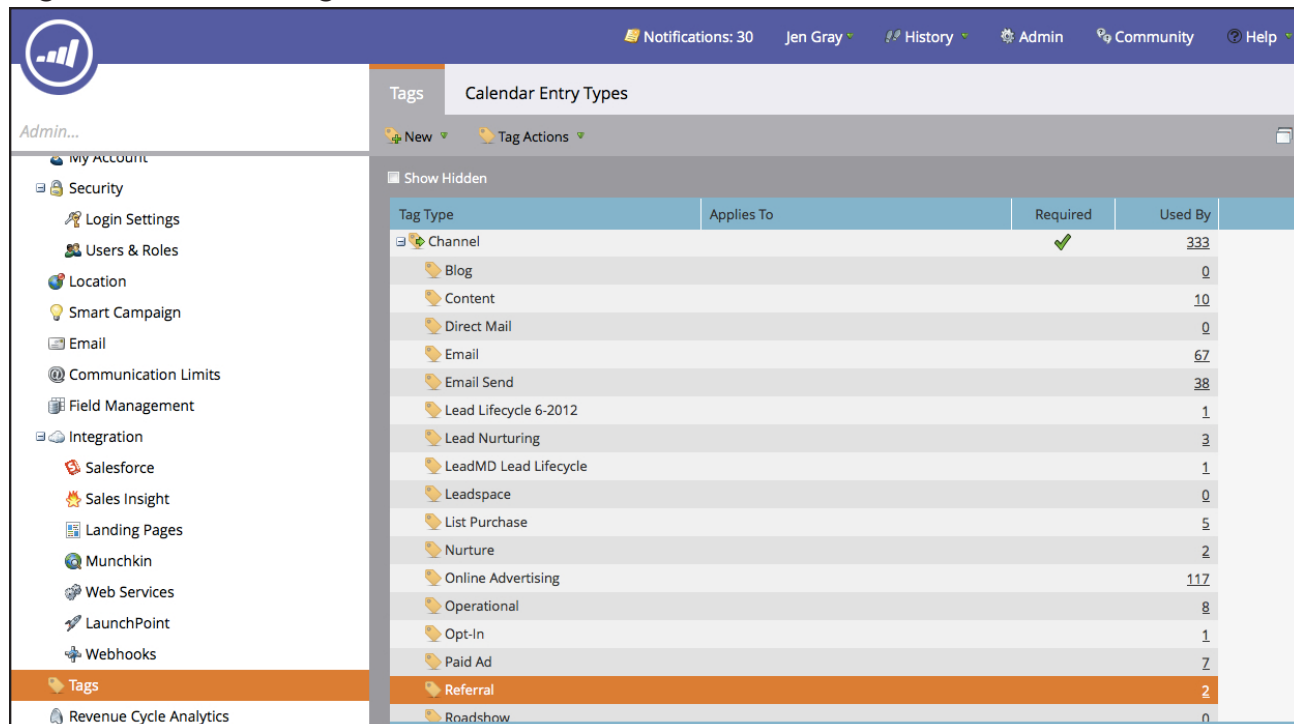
Notifications: 30 Jen Gray History Admin Community Help

Tags Calendar Entry Types

Admin...

My Account
Security
Login Settings
Users & Roles
Location
Smart Campaign
Email
Communication Limits
Field Management
Integration
Salesforce
Sales Insight
Landing Pages
Munchkin
Web Services
LaunchPoint
Webhooks
Tags
Revenue Cycle Analytics

New Tag Actions

Show Hidden

| Tag Type | Applies To | Required | Used By |
|---|---|---|---|
| Channel | | ✓ | 333 |
| Blog | | | 0 |
| Content | | | 10 |
| Direct Mail | | | 0 |
| Email | | | 67 |
| Email Send | | | 38 |
| Lead Lifecycle 6-2012 | | | 1 |
| Lead Nurturing | | | 3 |
| LeadMD Lead Lifecycle | | | 1 |
| Leadspace | | | 0 |
| List Purchase | | | 5 |
| Nurture | | | 2 |
| Online Advertising | | | 117 |
| Operational | | | 8 |
| Opt-In | | | 1 |
| Paid Ad | | | 7 |
| Referral | | | 2 |
| Roadshow | | | 0 |